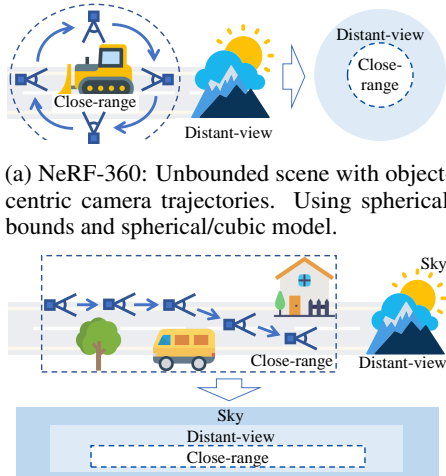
Close-range

Distant-view

Distant-view

Close-range

(a) NeRF-360: Unbounded scene with object centric camera trajectories. Using spherical bounds and spherical/cubic model.

Sky

Close-range

Distant-view

Sky

Distant-view

Close-range